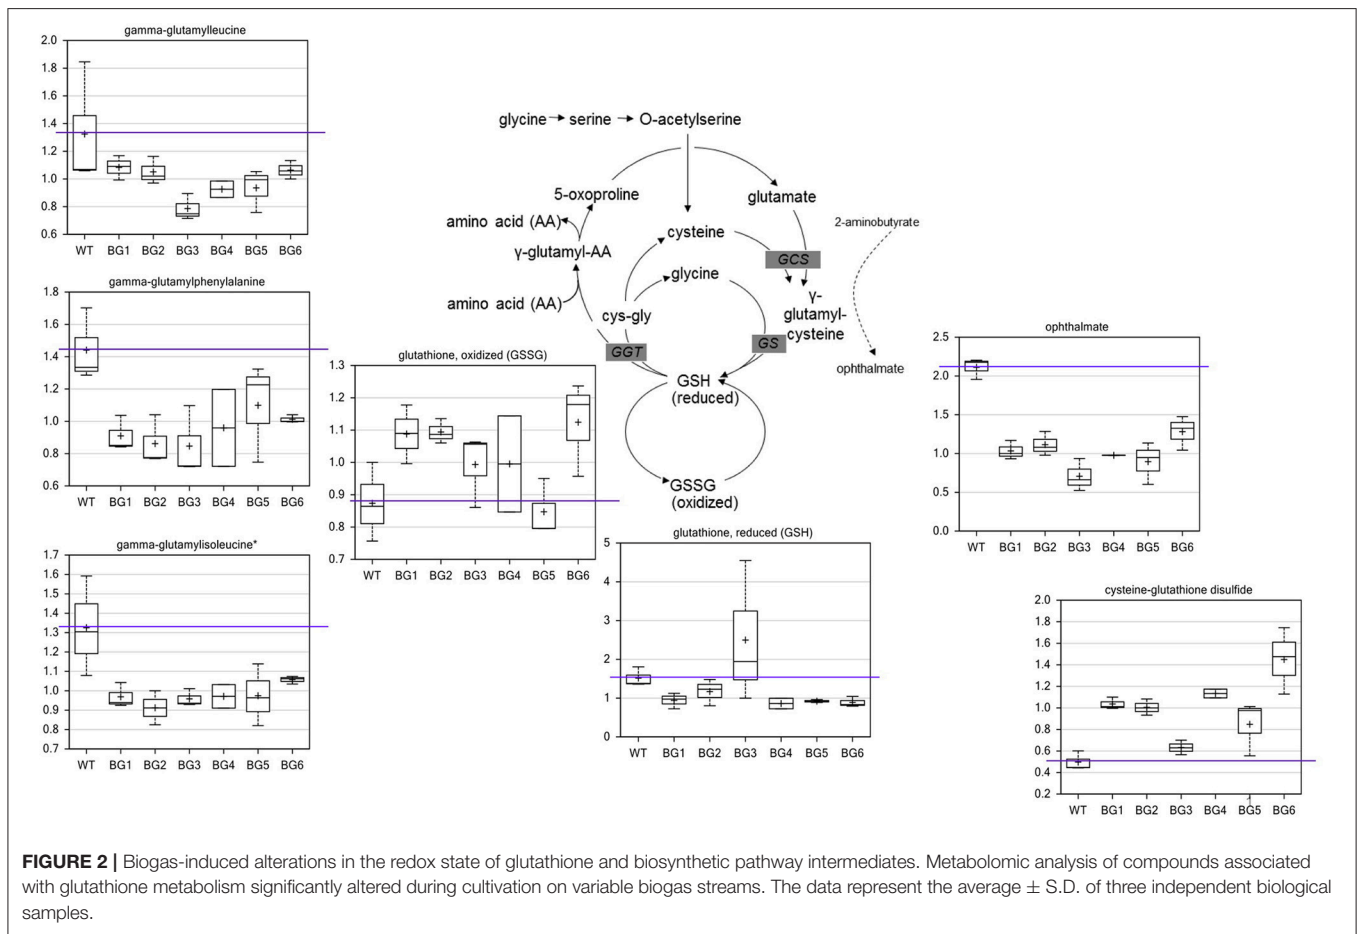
gamma-glutamylleucine

2.0
1.8
1.6
1.4
1.2
1.0
0.8
0.6

WT BG1 BG2 BG3 BG4 BG5 BG6

gamma-glutamylphenylalanine

1.8
1.6
1.4
1.2
1.0
0.8
0.6

WT BG1 BG2 BG3 BG4 BG5 BG6

gamma-glutamylisoleucine*

1.7
1.6
1.5
1.4
1.3
1.2
1.1
1.0
0.9
0.8
0.7

WT BG1 BG2 BG3 BG4 BG5 BG6

glycine → serine → O-acetylserine

5-oxoproline

glutamate

2-aminobutyrate

amino acid (AA)

γ-glutamyl-AA

cysteine

GCS

glycine

γ-glutamyl-cysteine

amino acid (AA)

cys-gly

GGT

GS

GSH (reduced)

ophthalmate

GSSG (oxidized)

glutathione, oxidized (GSSG)

1.3
1.2
1.1
1.0
0.9
0.8
0.7

WT BG1 BG2 BG3 BG4 BG5 BG6

glutathione, reduced (GSH)

5
4
3
2
1
0

WT BG1 BG2 BG3 BG4 BG5 BG6

ophthalmate

2.5
2.0
1.5
1.0
0.5
0.0

WT BG1 BG2 BG3 BG4 BG5 BG6

cysteine-glutathione disulfide

2.0
1.8
1.6
1.4
1.2
1.0
0.8
0.6
0.4
0.2

WT BG1 BG2 BG3 BG4 BG5 BG6

FIGURE 2 | Biogas-induced alterations in the redox state of glutathione and biosynthetic pathway intermediates. Metabolomic analysis of compounds associated with glutathione metabolism significantly altered during cultivation on variable biogas streams. The data represent the average $\pm$ S.D. of three independent biological samples.